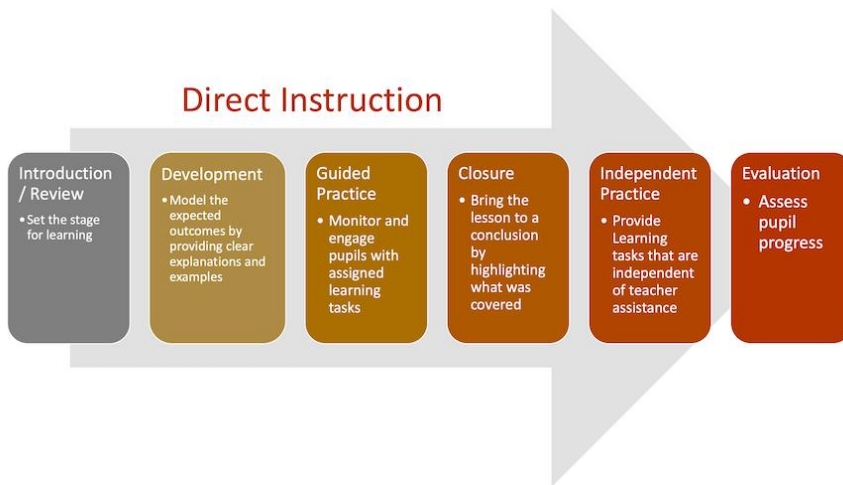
Direct Instruction

Introduction / Review
• Set the stage for learning

Development
• Model the expected outcomes by providing clear explanations and examples

Guided Practice
• Monitor and engage pupils with assigned learning tasks

Closure
• Bring the lesson to a conclusion by highlighting what was covered

Independent Practice
• Provide Learning tasks that are independent of teacher assistance

Evaluation
• Assess pupil progress